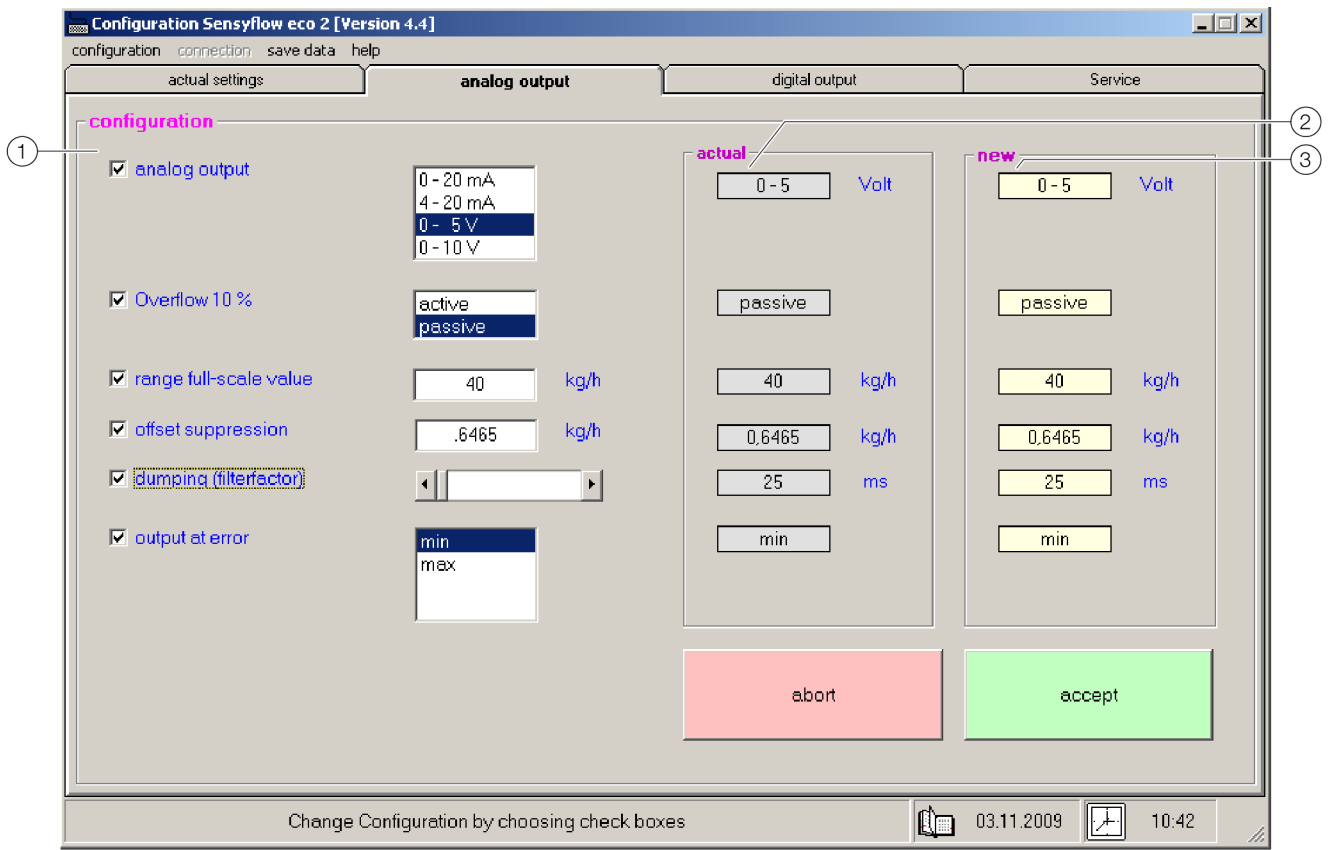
Configuration Sensyflow eco 2 [Version 4.4]

configuration connection save data help

actual settings
analog output
digital output
Service

configuration

1
2
3

analog output
0 - 20 mA
4 - 20 mA
0 - 5 V
0 - 10 V

Overflow 10 %
active
passive

range full-scale value
40
kg/h

offset suppression
.6465
kg/h

dumping (filterfactor)

output at error
min
max

actual
0 - 5
Volt
passive
40
kg/h
0,6465
kg/h
25
ms
min

new
0 - 5
Volt
passive
40
kg/h
0,6465
kg/h
25
ms
min

abort
accept

Change Configuration by choosing check boxes
03.11.2009
10:42